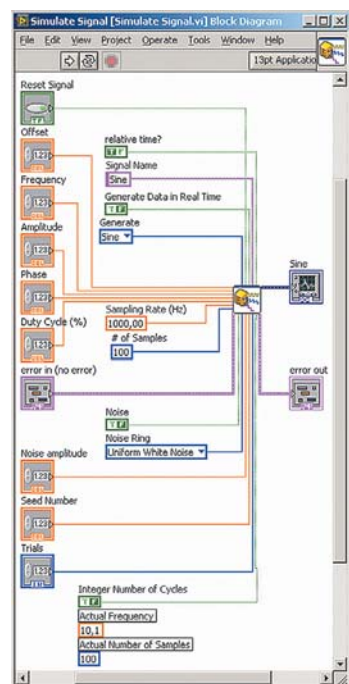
Simulate Signal [Simulate Signal.vi] Block Diagram

File Edit View Project Operate Tools Window Help

13pt Applicatio

Reset Signal

TF

Offset

123

Frequency

123

Amplitude

123

Phase

123

Duty Cycle (%)

123

error in (no error)

relative time?

TF

Signal Name

Sine

Generate Data in Real Time

TF

Generate

Sine

Sampling Rate (Hz)

1000,00

# of Samples

100

Sine

error out

Noise

TF

Noise Ring

Uniform White Noise

Noise amplitude

123

Seed Number

123

Trials

123

Integer Number of Cycles

TF

Actual Frequency

10,1

Actual Number of Samples

100